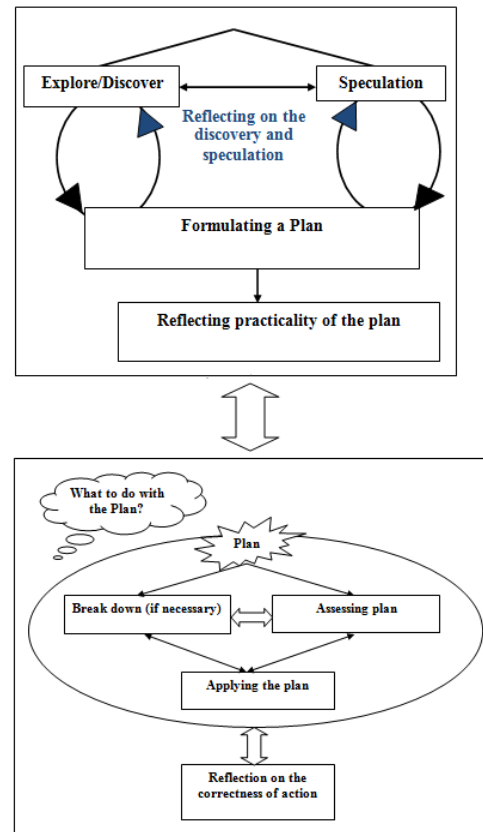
Explore/Discover

Speculation

Reflecting on the discovery and speculation

Formulating a Plan

Reflecting practicality of the plan

What to do with the Plan?

Plan

Break down (if necessary)

Assessing plan

Applying the plan

Reflection on the correctness of action